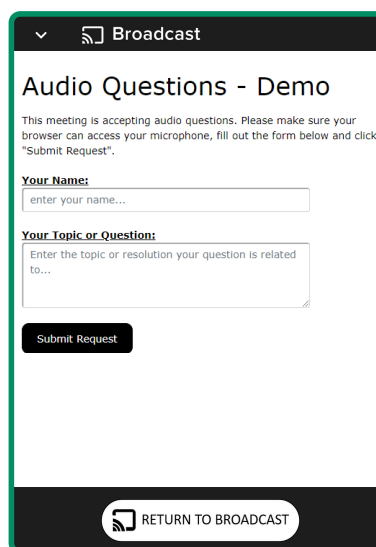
Broadcast

Audio Questions - Demo

This meeting is accepting audio questions. Please make sure your browser can access your microphone, fill out the form below and click "Submit Request".

Your Name:

enter your name...

Your Topic or Question:

Enter the topic or resolution your question is related to...

Submit Request

RETURN TO BROADCAST